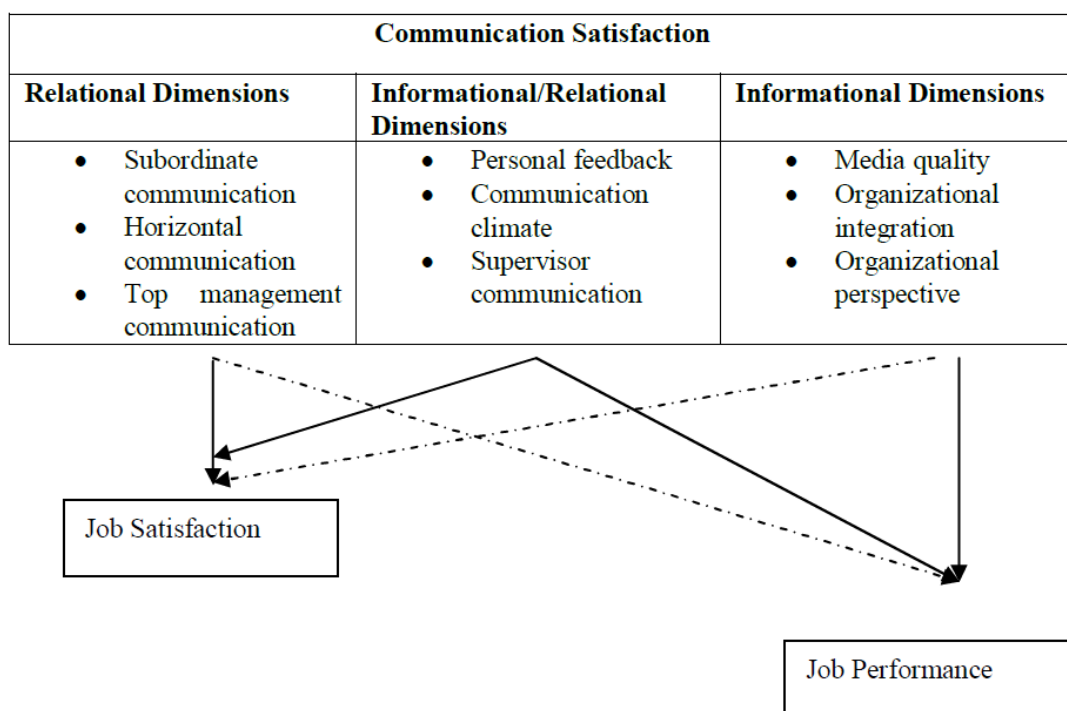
| Communication Satisfaction | | |
|---|---|---|
| **Relational Dimensions** | **Informational/Relational Dimensions** | **Informational Dimensions** |
| • Subordinate communication<br>• Horizontal communication<br>• Top management communication | • Personal feedback<br>• Communication climate<br>• Supervisor communication | • Media quality<br>• Organizational integration<br>• Organizational perspective |

Job Satisfaction

Job Performance